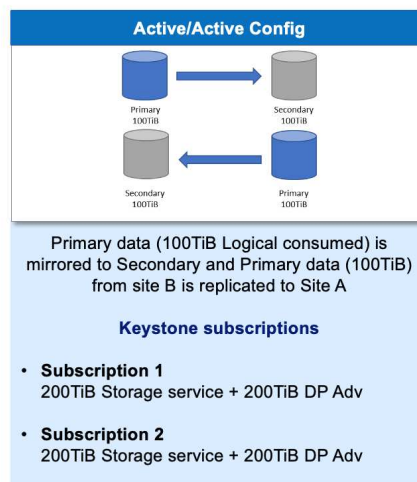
Active/Active Config

Primary
100TiB

Secondary
100TiB

Secondary
100TiB

Primary
100TiB

Primary data (100TiB Logical consumed) is mirrored to Secondary and Primary data (100TiB) from site B is replicated to Site A

Keystone subscriptions

- **Subscription 1**
200TiB Storage service + 200TiB DP Adv

- **Subscription 2**
200TiB Storage service + 200TiB DP Adv